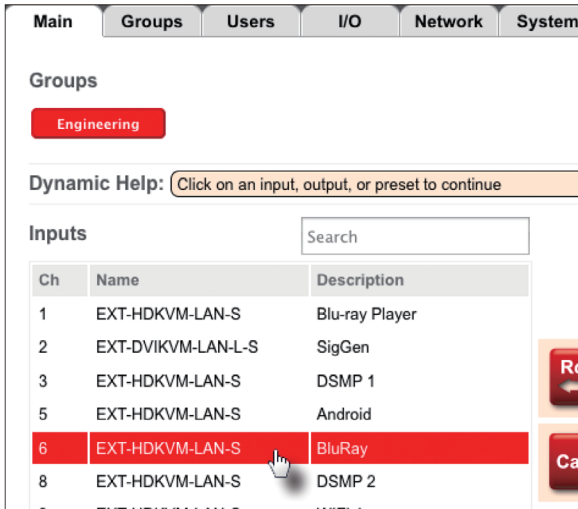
Main | Groups | Users | I/O | Network | System

Groups

Engineering

Dynamic Help: Click on an input, output, or preset to continue

Inputs

Search

| Ch | Name | Description |
|---|---|---|
| 1 | EXT-HDKVM-LAN-S | Blu-ray Player |
| 2 | EXT-DVIKVM-LAN-L-S | SigGen |
| 3 | EXT-HDKVM-LAN-S | DSMP 1 |
| 5 | EXT-HDKVM-LAN-S | Android |
| 6 | EXT-HDKVM-LAN-S | BluRay |
| 8 | EXT-HDKVM-LAN-S | DSMP 2 |
| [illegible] | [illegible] | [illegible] |

Ro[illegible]

Ca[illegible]